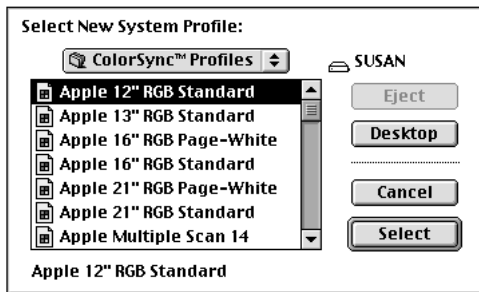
Select New System Profile:

ColorSync™ Profiles

SUSAN

Apple 12" RGB Standard
Apple 13" RGB Standard
Apple 16" RGB Page-White
Apple 16" RGB Standard
Apple 21" RGB Page-White
Apple 21" RGB Standard
Apple Multiple Scan 14

Eject

Desktop

Cancel

Select

Apple 12" RGB Standard